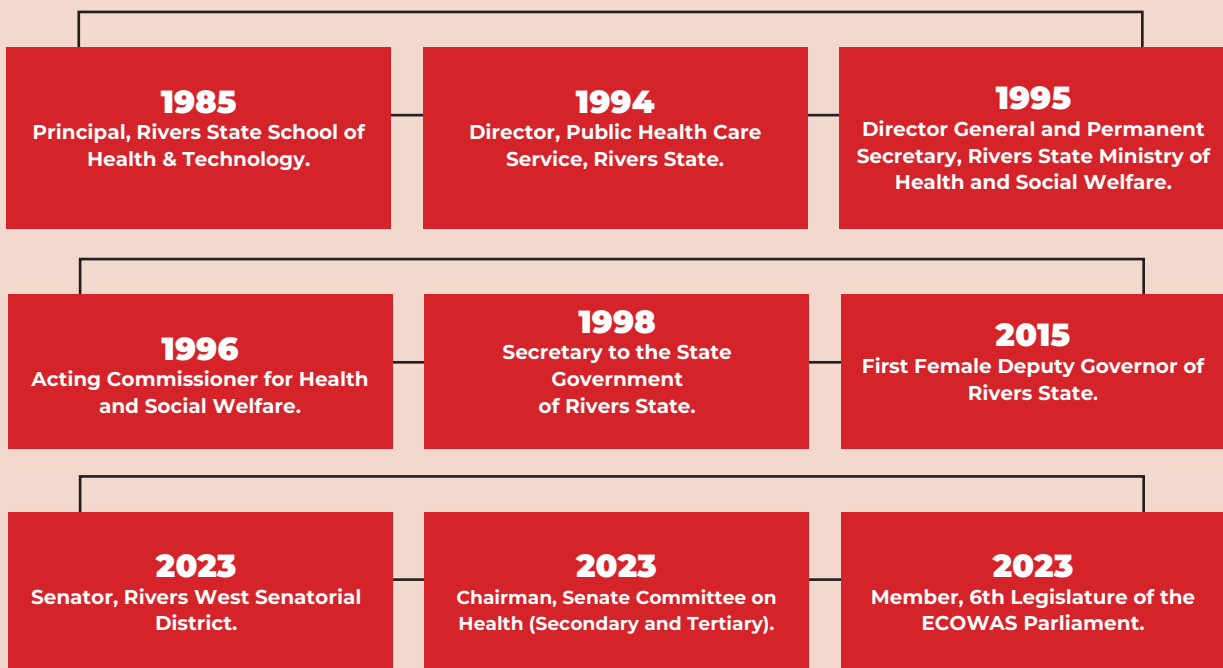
1985
Principal, Rivers State School of Health & Technology.

1994
Director, Public Health Care Service, Rivers State.

1995
Director General and Permanent Secretary, Rivers State Ministry of Health and Social Welfare.

1996
Acting Commissioner for Health and Social Welfare.

1998
Secretary to the State Government of Rivers State.

2015
First Female Deputy Governor of Rivers State.

2023
Senator, Rivers West Senatorial District.

2023
Chairman, Senate Committee on Health (Secondary and Tertiary).

2023
Member, 6th Legislature of the ECOWAS Parliament.